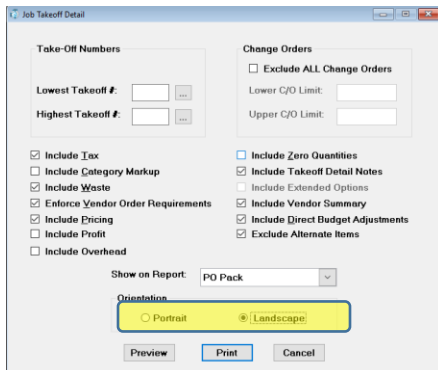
Job Takeoff Detail

Take-Off Numbers

Lowest Takeoff #:

Highest Takeoff #:

Change Orders

Exclude ALL Change Orders

Lower C/O Limit:

Upper C/O Limit:

☑ Include Tax
☐ Include Category Markup
☑ Include Waste
☑ Enforce Vendor Order Requirements
☑ Include Pricing
☐ Include Profit
☐ Include Overhead

☐ Include Zero Quantities
☑ Include Takeoff Detail Notes
☐ Include Extended Options
☑ Include Vendor Summary
☑ Include Direct Budget Adjustments
☑ Exclude Alternate Items

Show on Report: PO Pack

Orientation

○ Portrait
◉ Landscape

Preview Print Cancel